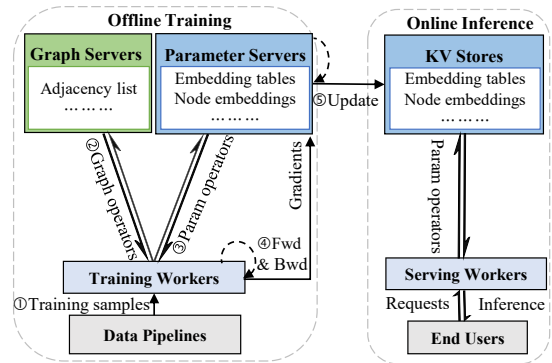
Offline Training

Graph Servers

Adjacency list

………

Parameter Servers

Embedding tables

Node embeddings

………

②Graph operators

③Param operators

Gradients

④Fwd & Bwd

Training Workers

①Training samples

Data Pipelines

⑤Update

Online Inference

KV Stores

Embedding tables

Node embeddings

………

Param operators

Serving Workers

Requests

Inference

End Users